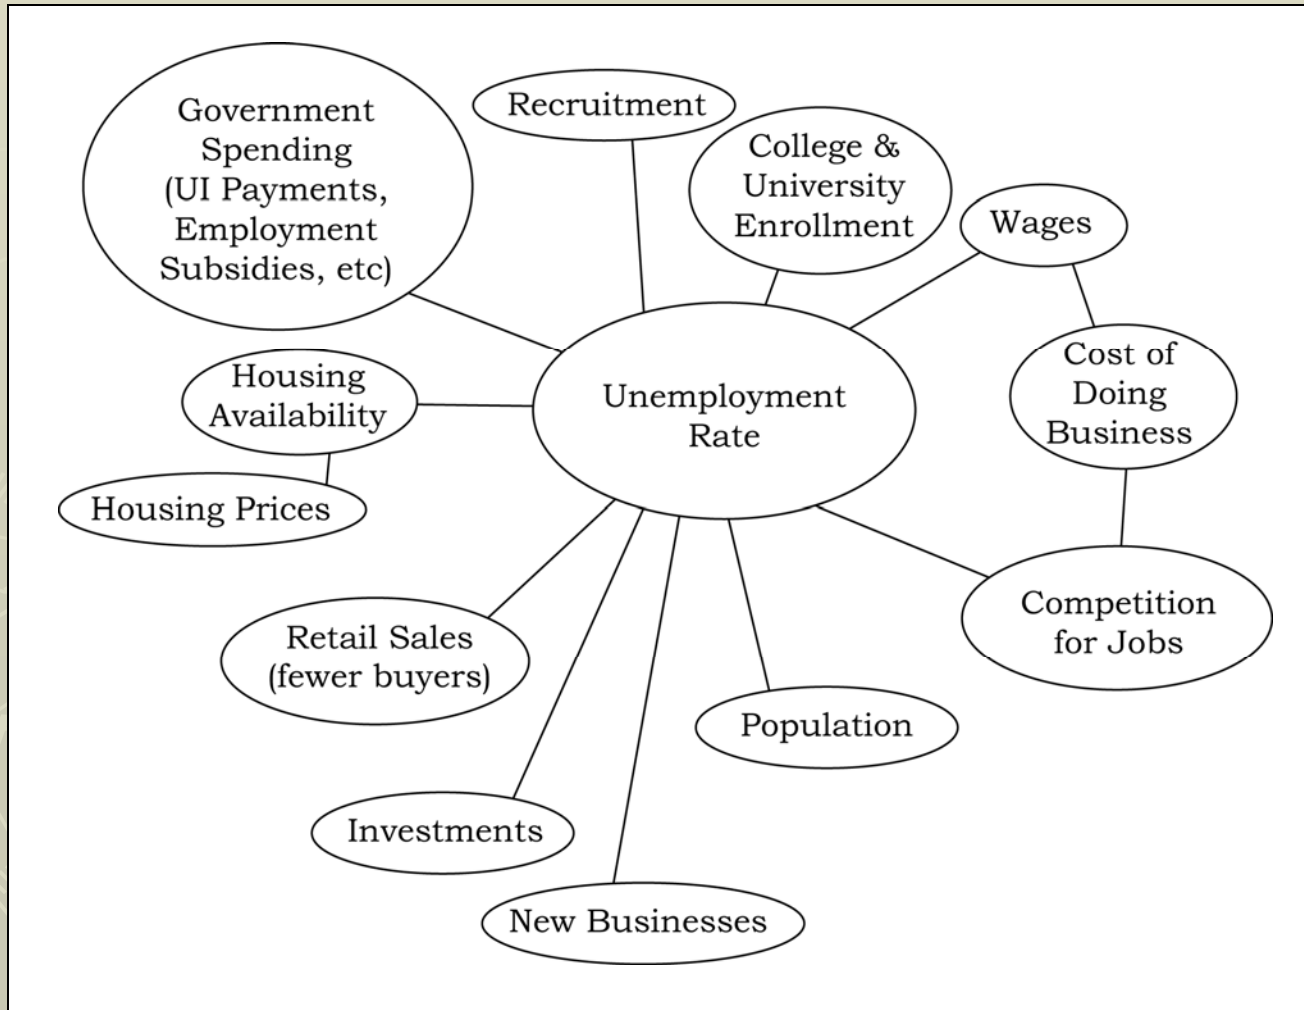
Government Spending (UI Payments, Employment Subsidies, etc)

Recruitment

College & University Enrollment

Wages

Cost of Doing Business

Housing Availability

Unemployment Rate

Housing Prices

Competition for Jobs

Retail Sales (fewer buyers)

Population

Investments

New Businesses